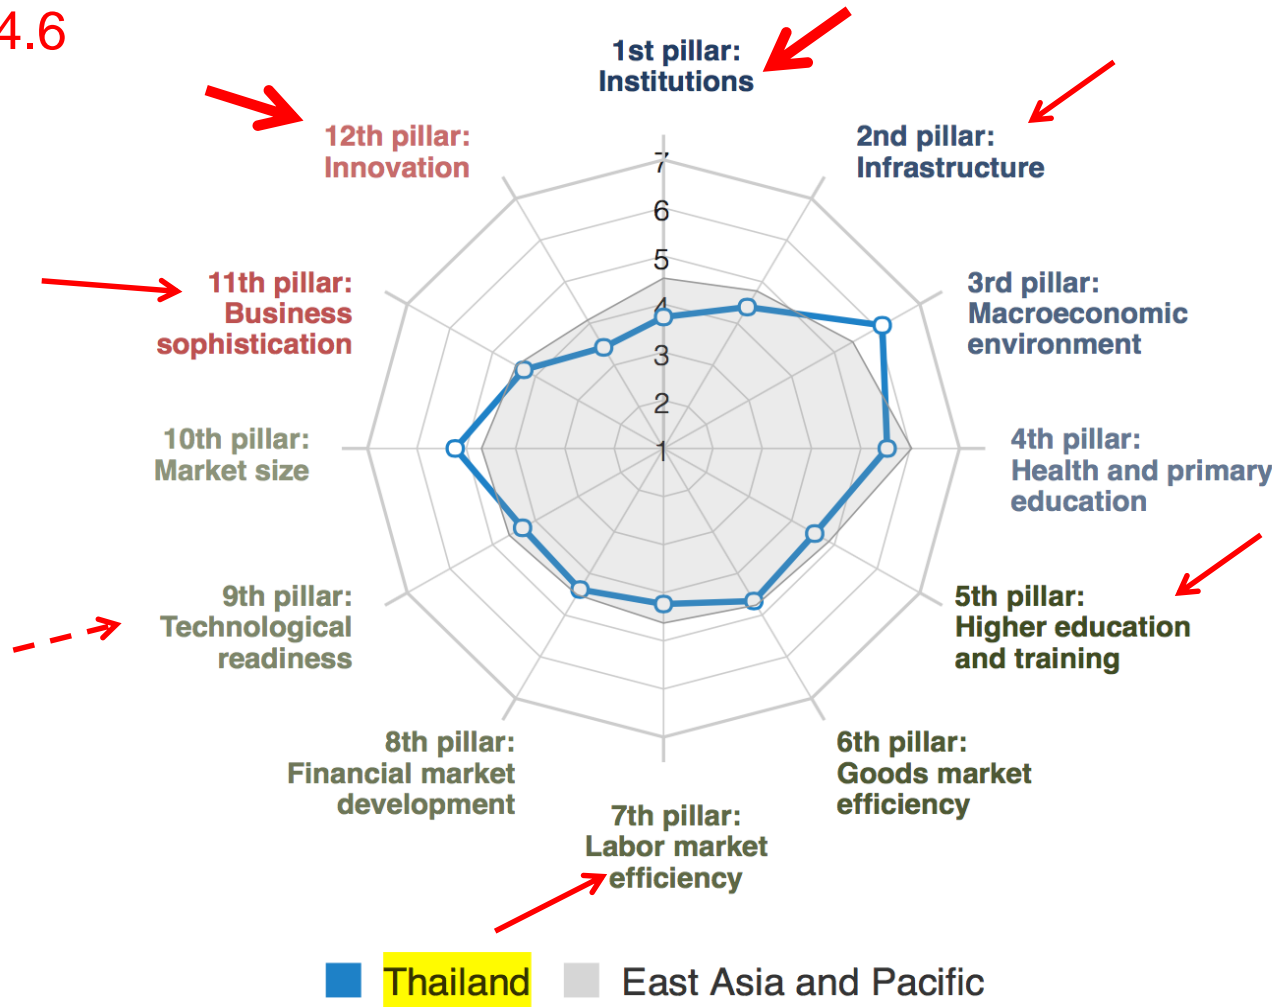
4.6

1st pillar: Institutions

2nd pillar: Infrastructure

3rd pillar: Macroeconomic environment

4th pillar: Health and primary education

5th pillar: Higher education and training

6th pillar: Goods market efficiency

7th pillar: Labor market efficiency

8th pillar: Financial market development

9th pillar: Technological readiness

10th pillar: Market size

11th pillar: Business sophistication

12th pillar: Innovation

7
6
5
4
3
2
1

Thailand East Asia and Pacific